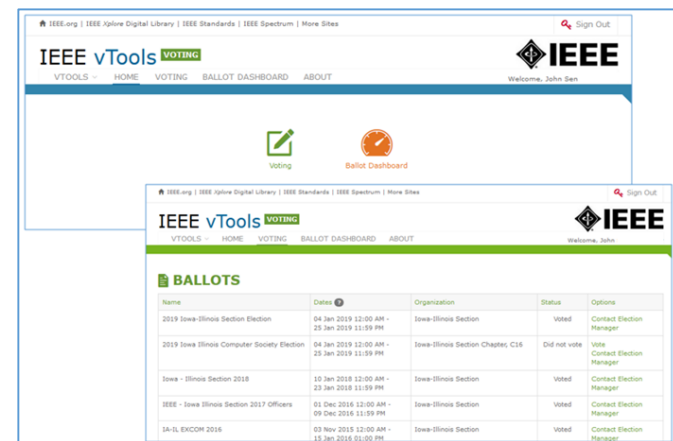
IEEE.org | IEEE Xplore Digital Library | IEEE Standards | IEEE Spectrum | More Sites

Sign Out

IEEE vTools VOTING

IEEE

VTOOLS HOME VOTING BALLOT DASHBOARD ABOUT

Welcome, John Sen

Voting

Ballot Dashboard

IEEE.org | IEEE Xplore Digital Library | IEEE Standards | IEEE Spectrum | More Sites

Sign Out

IEEE vTools VOTING

IEEE

VTOOLS HOME VOTING BALLOT DASHBOARD ABOUT

Welcome, John

BALLOTS

| Name | Dates | Organization | Status | Options |
|---|---|---|---|---|
| 2019 Iowa-Illinois Section Election | 04 Jan 2019 12:00 AM - 25 Jan 2019 11:59 PM | Iowa-Illinois Section | Voted | Contact Election Manager |
| 2019 Iowa Illinois Computer Society Election | 04 Jan 2019 12:00 AM - 25 Jan 2019 11:59 PM | Iowa-Illinois Section Chapter, C16 | Did not vote | Vote Contact Election Manager |
| Iowa - Illinois Section 2018 | 10 Jan 2018 12:00 AM - 23 Jan 2018 11:59 PM | Iowa-Illinois Section | Voted | Contact Election Manager |
| IEEE - Iowa Illinois Section 2017 Officers | 01 Dec 2016 12:00 AM - 09 Dec 2016 11:59 PM | Iowa-Illinois Section | Voted | Contact Election Manager |
| IA-IL EXCOM 2016 | 03 Nov 2015 12:00 AM - 15 Jan 2016 01:00 PM | Iowa-Illinois Section | Voted | Contact Election Manager |